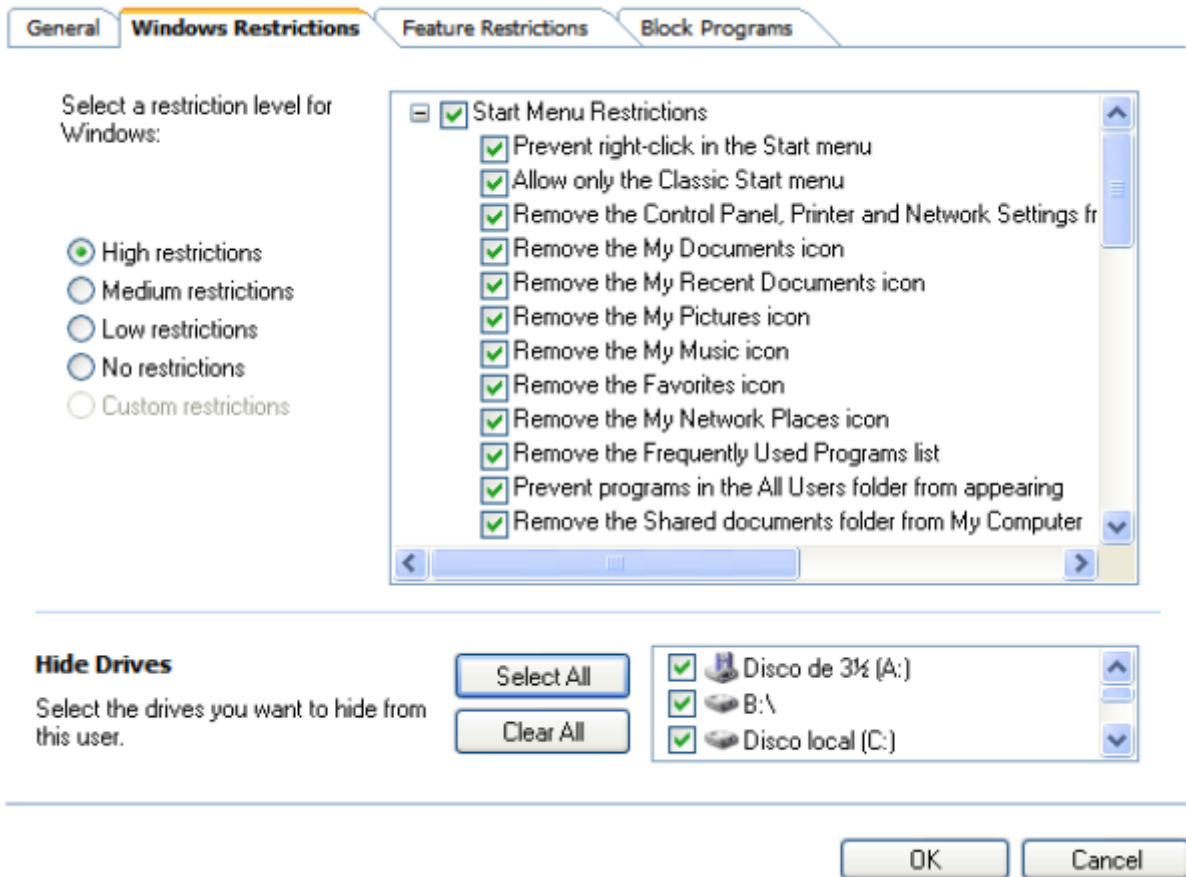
General | Windows Restrictions | Feature Restrictions | Block Programs

Select a restriction level for Windows:

High restrictions
Medium restrictions
Low restrictions
No restrictions
Custom restrictions

Start Menu Restrictions
Prevent right-click in the Start menu
Allow only the Classic Start menu
Remove the Control Panel, Printer and Network Settings fr
Remove the My Documents icon
Remove the My Recent Documents icon
Remove the My Pictures icon
Remove the My Music icon
Remove the Favorites icon
Remove the My Network Places icon
Remove the Frequently Used Programs list
Prevent programs in the All Users folder from appearing
Remove the Shared documents folder from My Computer

Hide Drives
Select the drives you want to hide from this user.

Select All
Clear All

Disco de 3½ (A:)
B:\
Disco local (C:)

OK
Cancel